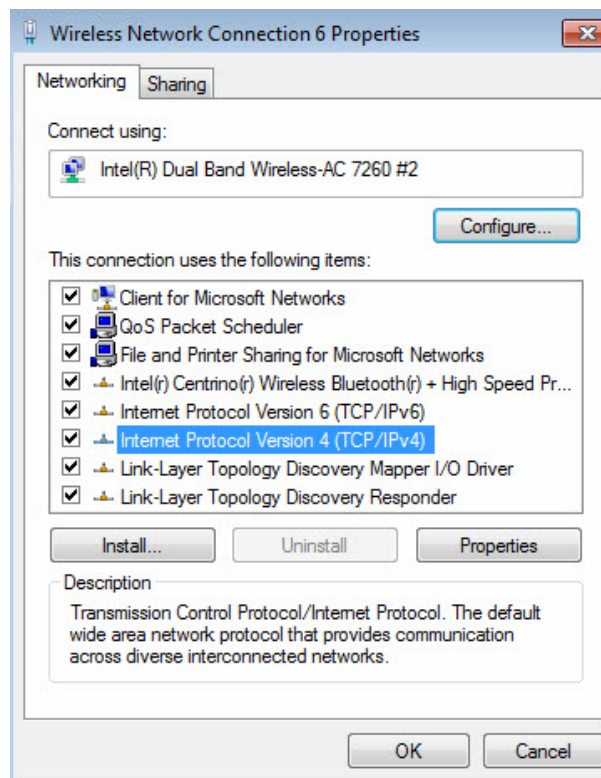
Wireless Network Connection 6 Properties

Networking
Sharing

Connect using:

Intel(R) Dual Band Wireless-AC 7260 #2

Configure...

This connection uses the following items:

Client for Microsoft Networks
QoS Packet Scheduler
File and Printer Sharing for Microsoft Networks
Intel(r) Centrino(r) Wireless Bluetooth(r) + High Speed Pr...
Internet Protocol Version 6 (TCP/IPv6)
Internet Protocol Version 4 (TCP/IPv4)
Link-Layer Topology Discovery Mapper I/O Driver
Link-Layer Topology Discovery Responder

Install...
Uninstall
Properties

Description

Transmission Control Protocol/Internet Protocol. The default wide area network protocol that provides communication across diverse interconnected networks.

OK
Cancel